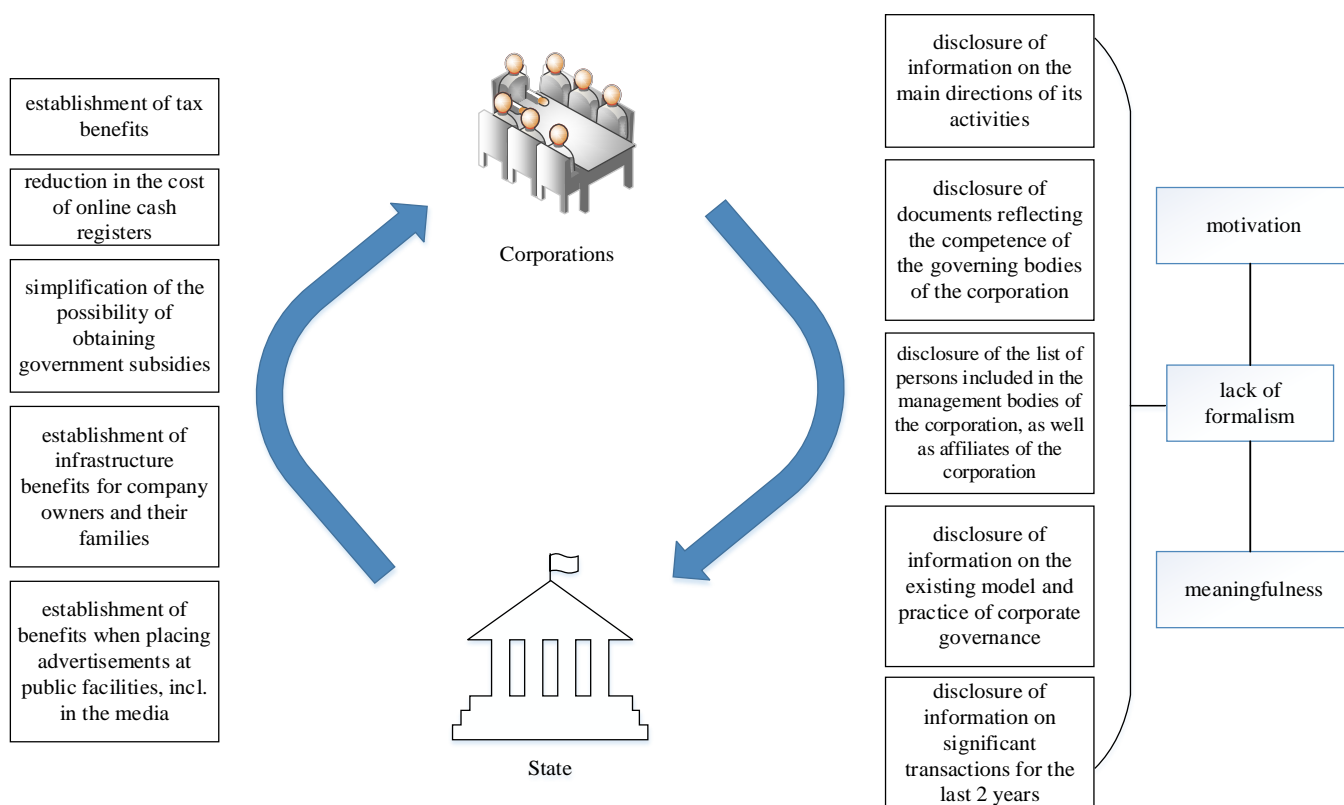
establishment of tax benefits

reduction in the cost of online cash registers

simplification of the possibility of obtaining government subsidies

establishment of infrastructure benefits for company owners and their families

establishment of benefits when placing advertisements at public facilities, incl. in the media

Corporations

State

disclosure of information on the main directions of its activities

disclosure of documents reflecting the competence of the governing bodies of the corporation

disclosure of the list of persons included in the management bodies of the corporation, as well as affiliates of the corporation

disclosure of information on the existing model and practice of corporate governance

disclosure of information on significant transactions for the last 2 years

motivation

lack of formalism

meaningfulness